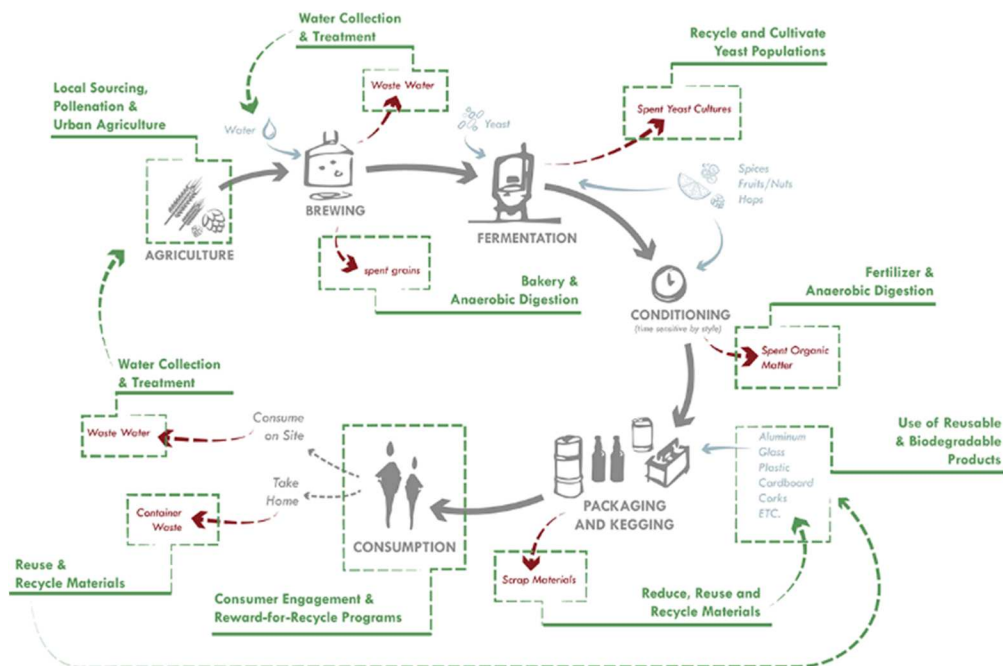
Water Collection & Treatment

Recycle and Cultivate Yeast Populations

Local Sourcing, Pollenation & Urban Agriculture

Waste Water

Water

Yeast

Spent Yeast Cultures

Spices
Fruits/Nuts
Hops

BREWING

FERMENTATION

AGRICULTURE

spent grains

Bakery & Anaerobic Digestion

Fertilizer & Anaerobic Digestion

CONDITIONING
(time sensitive by style)

Spent Organic Matter

Water Collection & Treatment

Waste Water

Consume on Site

Take Home

Container Waste

CONSUMPTION

PACKAGING AND KEGGING

Aluminum
Glass
Plastic
Cardboard
Corks
ETC.

Use of Reusable & Biodegradable Products

Reuse & Recycle Materials

Scrap Materials

Reduce, Reuse and Recycle Materials

Consumer Engagement & Reward-for-Recycle Programs